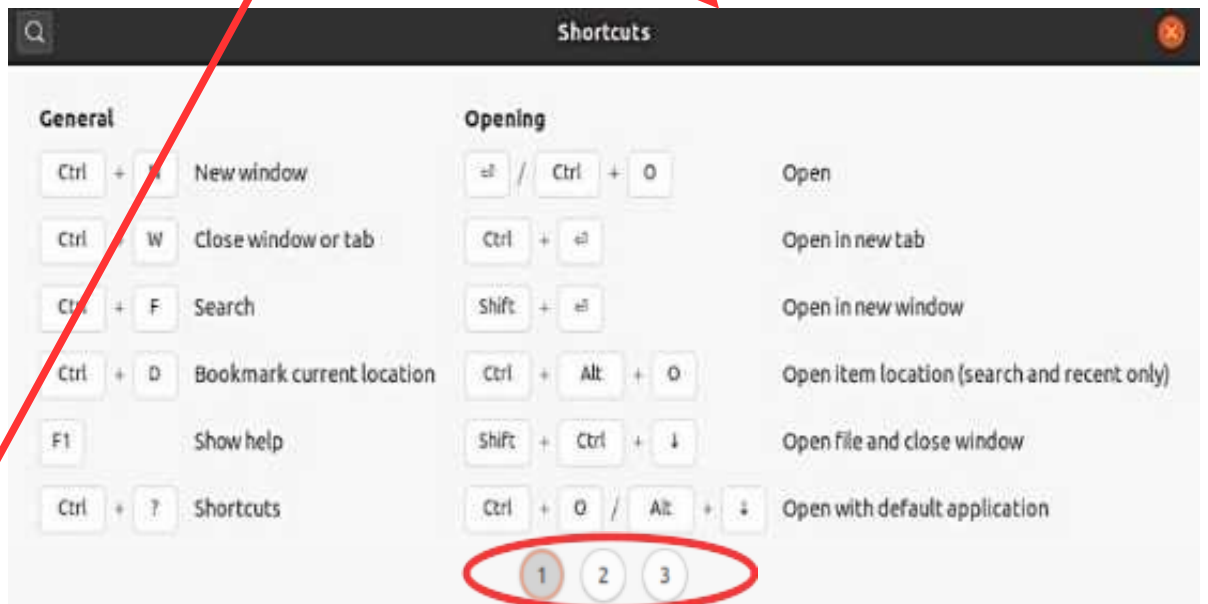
Shortcuts

General

Ctrl + N New window

Ctrl + W Close window or tab

Ctrl + F Search

Ctrl + D Bookmark current location

F1 Show help

Ctrl + ? Shortcuts

Opening

⏎ / Ctrl + O Open

Ctrl + ⏎ Open in new tab

Shift + ⏎ Open in new window

Ctrl + Alt + O Open item location (search and recent only)

Shift + Ctrl + ↓ Open file and close window

Ctrl + O / Alt + ↓ Open with default application

1 2 3